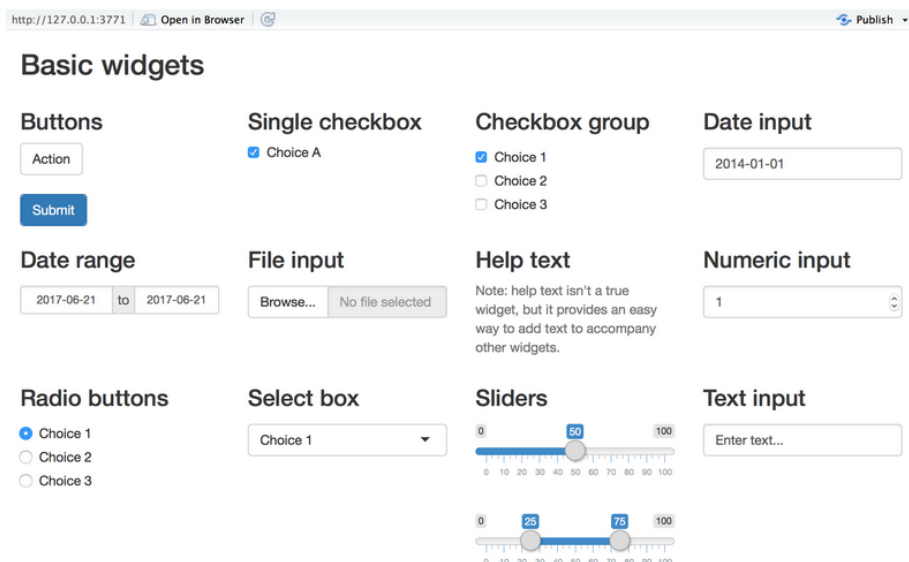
http://127.0.0.1:3771 Open in Browser Publish

Basic widgets

Buttons

Action

Submit

Single checkbox

Choice A

Checkbox group

Choice 1

Choice 2

Choice 3

Date input

2014-01-01

Date range

2017-06-21 to 2017-06-21

File input

Browse... No file selected

Help text

Note: help text isn't a true widget, but it provides an easy way to add text to accompany other widgets.

Numeric input

1

Radio buttons

Choice 1

Choice 2

Choice 3

Select box

Choice 1

Sliders

0 50 100

0 10 20 30 40 50 60 70 80 90 100

0 25 75 100

Text input

Enter text...